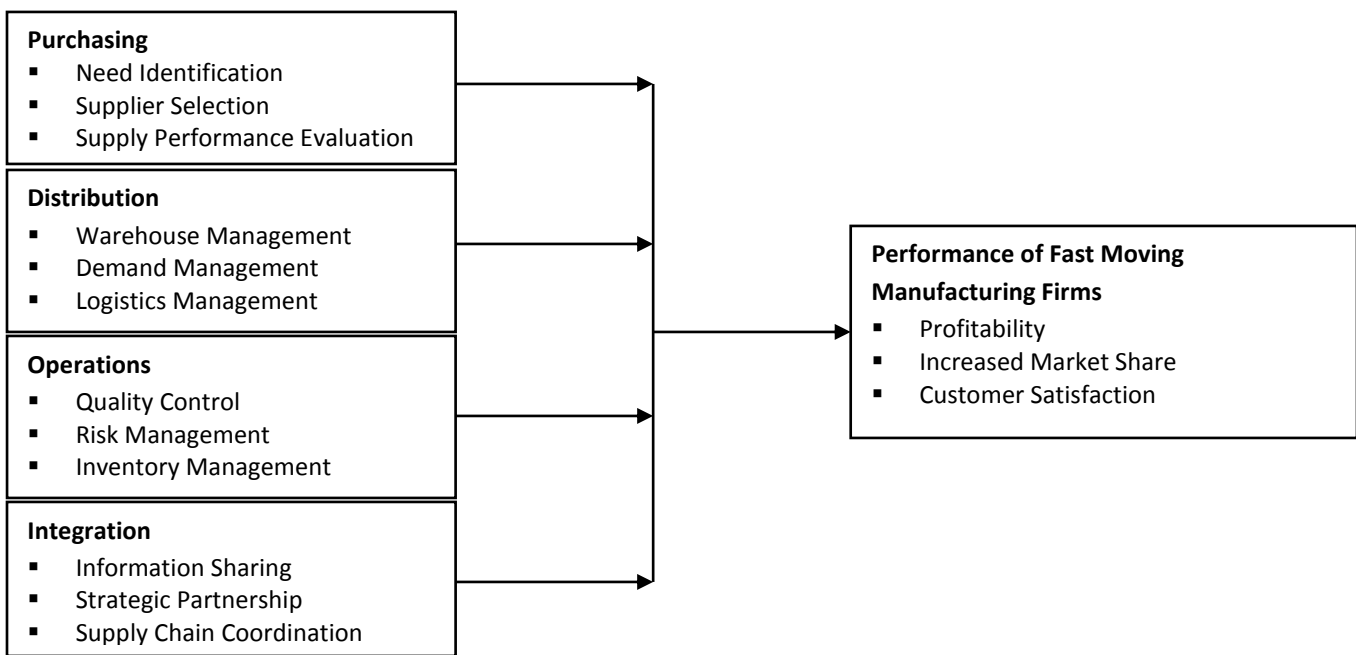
**Purchasing**
- Need Identification
- Supplier Selection
- Supply Performance Evaluation

**Distribution**
- Warehouse Management
- Demand Management
- Logistics Management

**Operations**
- Quality Control
- Risk Management
- Inventory Management

**Integration**
- Information Sharing
- Strategic Partnership
- Supply Chain Coordination

**Performance of Fast Moving Manufacturing Firms**
- Profitability
- Increased Market Share
- Customer Satisfaction